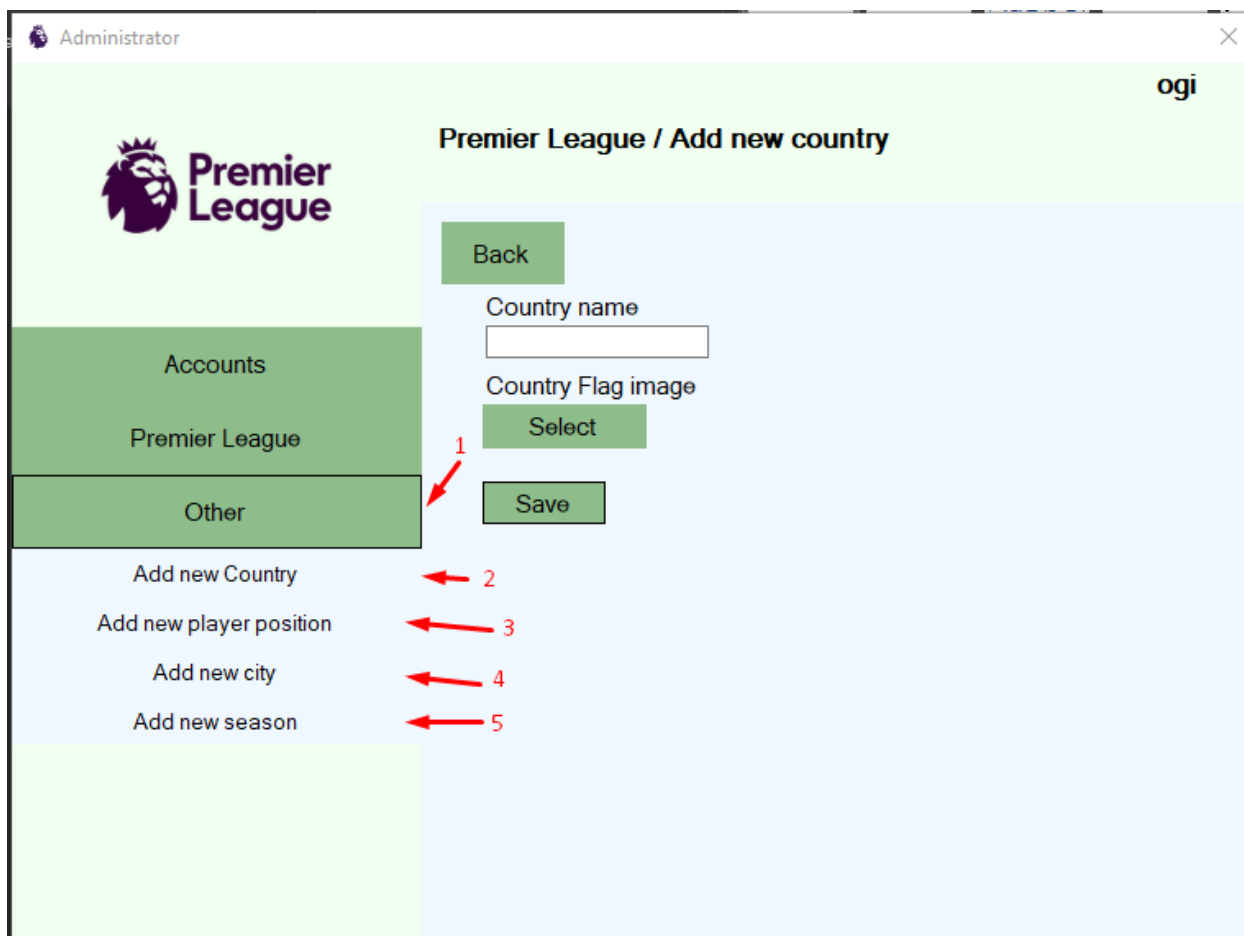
Administrator

ogi

Premier League

Premier League / Add new country

Back

Country name

Country Flag image

Select

Save

Accounts

Premier League

Other

1

Add new Country

2

Add new player position

3

Add new city

4

Add new season

5